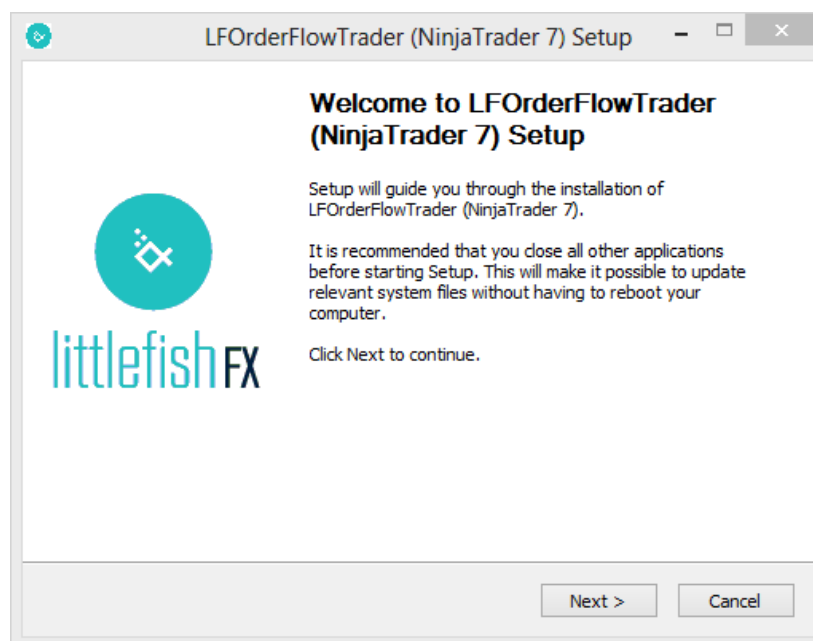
LFOrderFlowTrader (NinjaTrader 7) Setup

littlefish FX

Welcome to LFOrderFlowTrader (NinjaTrader 7) Setup

Setup will guide you through the installation of LFOrderFlowTrader (NinjaTrader 7).

It is recommended that you close all other applications before starting Setup. This will make it possible to update relevant system files without having to reboot your computer.

Click Next to continue.

Next >
Cancel